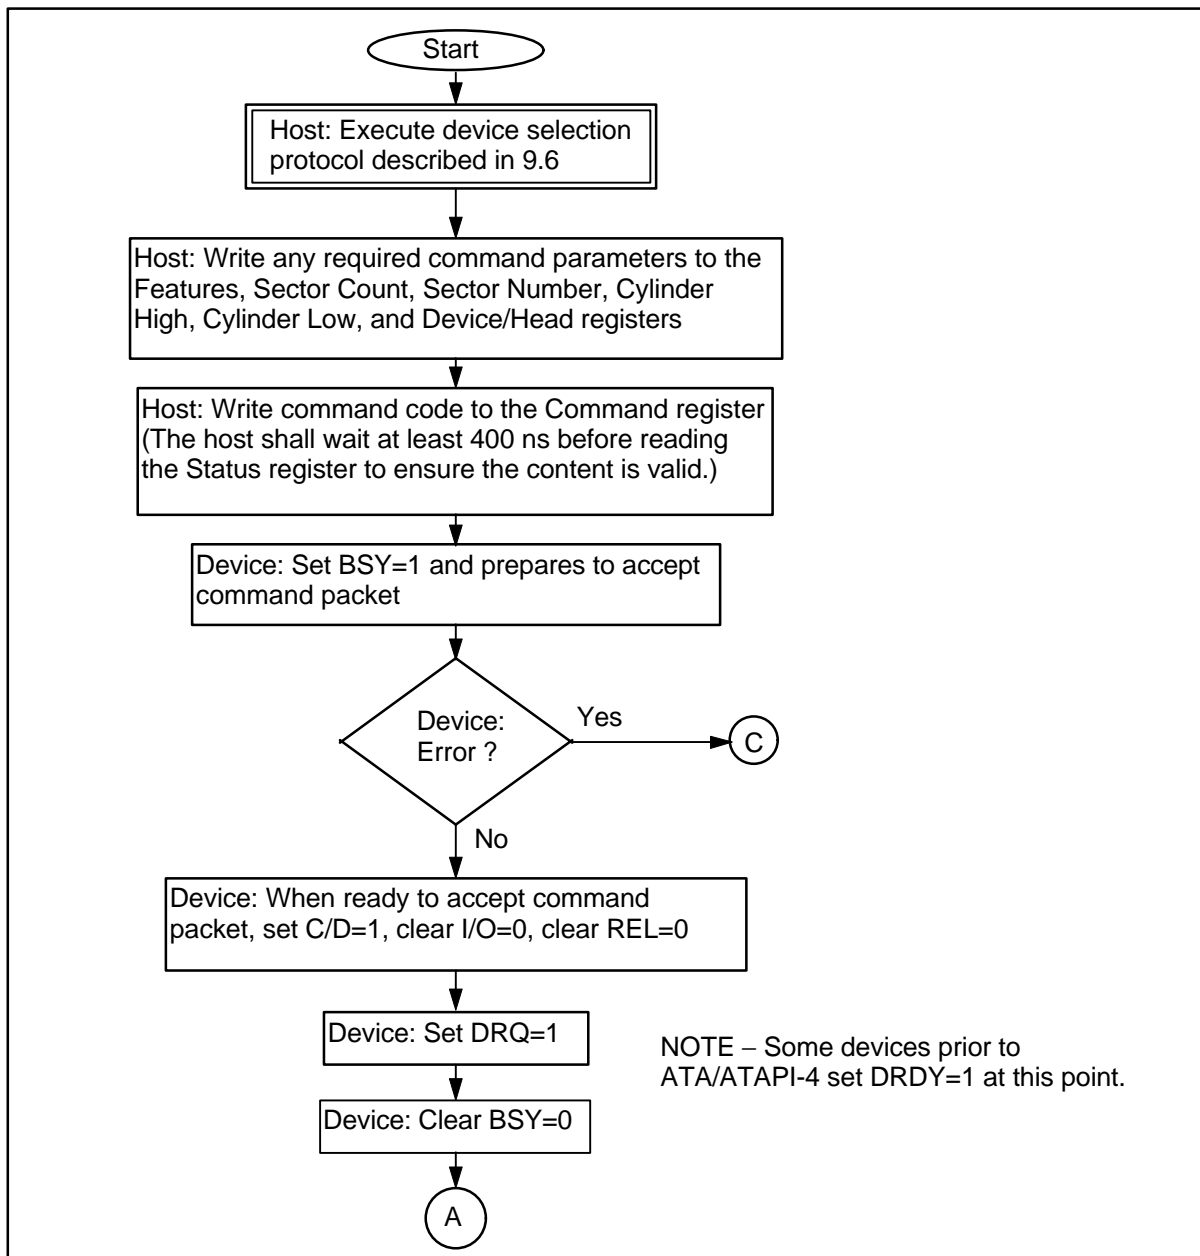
Start

Host: Execute device selection protocol described in 9.6

Host: Write any required command parameters to the Features, Sector Count, Sector Number, Cylinder High, Cylinder Low, and Device/Head registers

Host: Write command code to the Command register (The host shall wait at least 400 ns before reading the Status register to ensure the content is valid.)

Device: Set BSY=1 and prepares to accept command packet

Device: Error ?

Yes

C

No

Device: When ready to accept command packet, set C/D=1, clear I/O=0, clear REL=0

Device: Set DRQ=1

NOTE − Some devices prior to ATA/ATAPI-4 set DRDY=1 at this point.

Device: Clear BSY=0

A